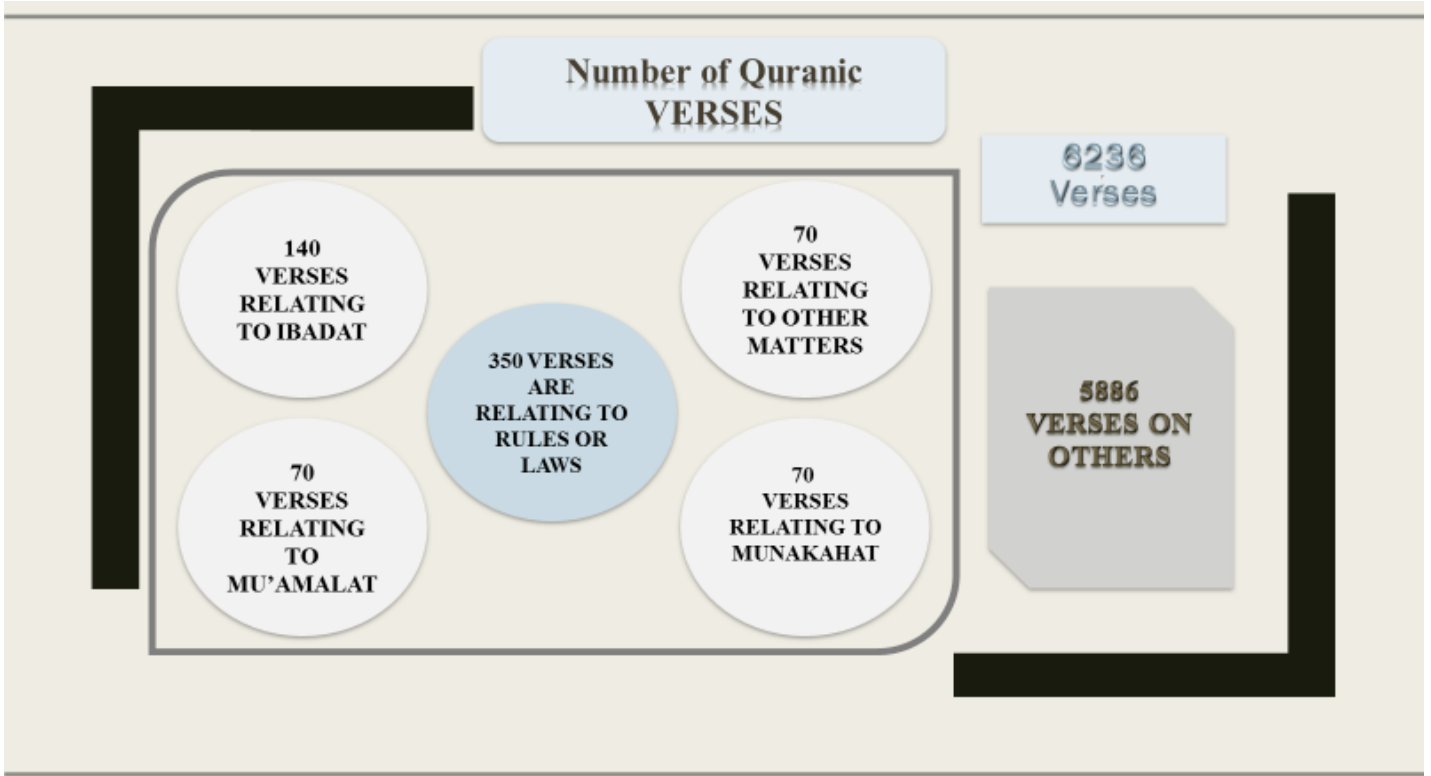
Number of Quranic VERSES

6236 Verses

140 VERSES RELATING TO IBADAT

70 VERSES RELATING TO OTHER MATTERS

350 VERSES ARE RELATING TO RULES OR LAWS

70 VERSES RELATING TO MU'AMALAT

70 VERSES RELATING TO MUNAKAHAT

5886 VERSES ON OTHERS